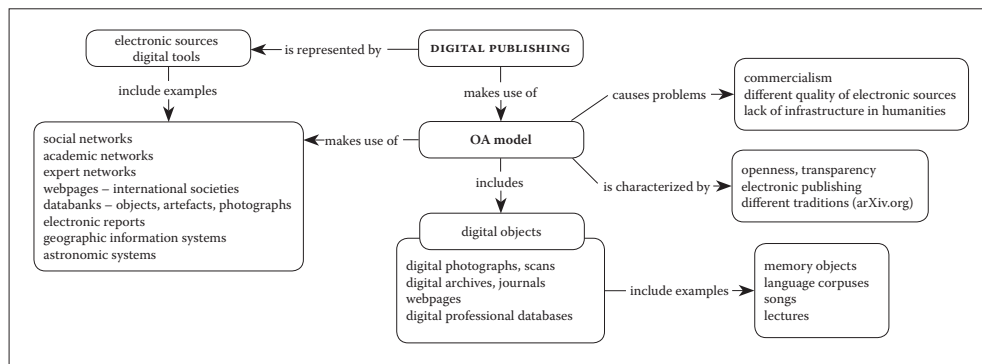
electronic sources
digital tools

is represented by

DIGITAL PUBLISHING

include examples

makes use of

causes problems

commercialism
different quality of electronic sources
lack of infrastructure in humanities

social networks
academic networks
expert networks
webpages – international societies
databanks – objects, artefacts, photographs
electronic reports
geographic information systems
astronomic systems

makes use of

OA model

includes

is characterized by

openness, transparency
electronic publishing
different traditions (arXiv.org)

digital objects

digital photographs, scans
digital archives, journals
webpages
digital professional databases

include examples

memory objects
language corpuses
songs
lectures